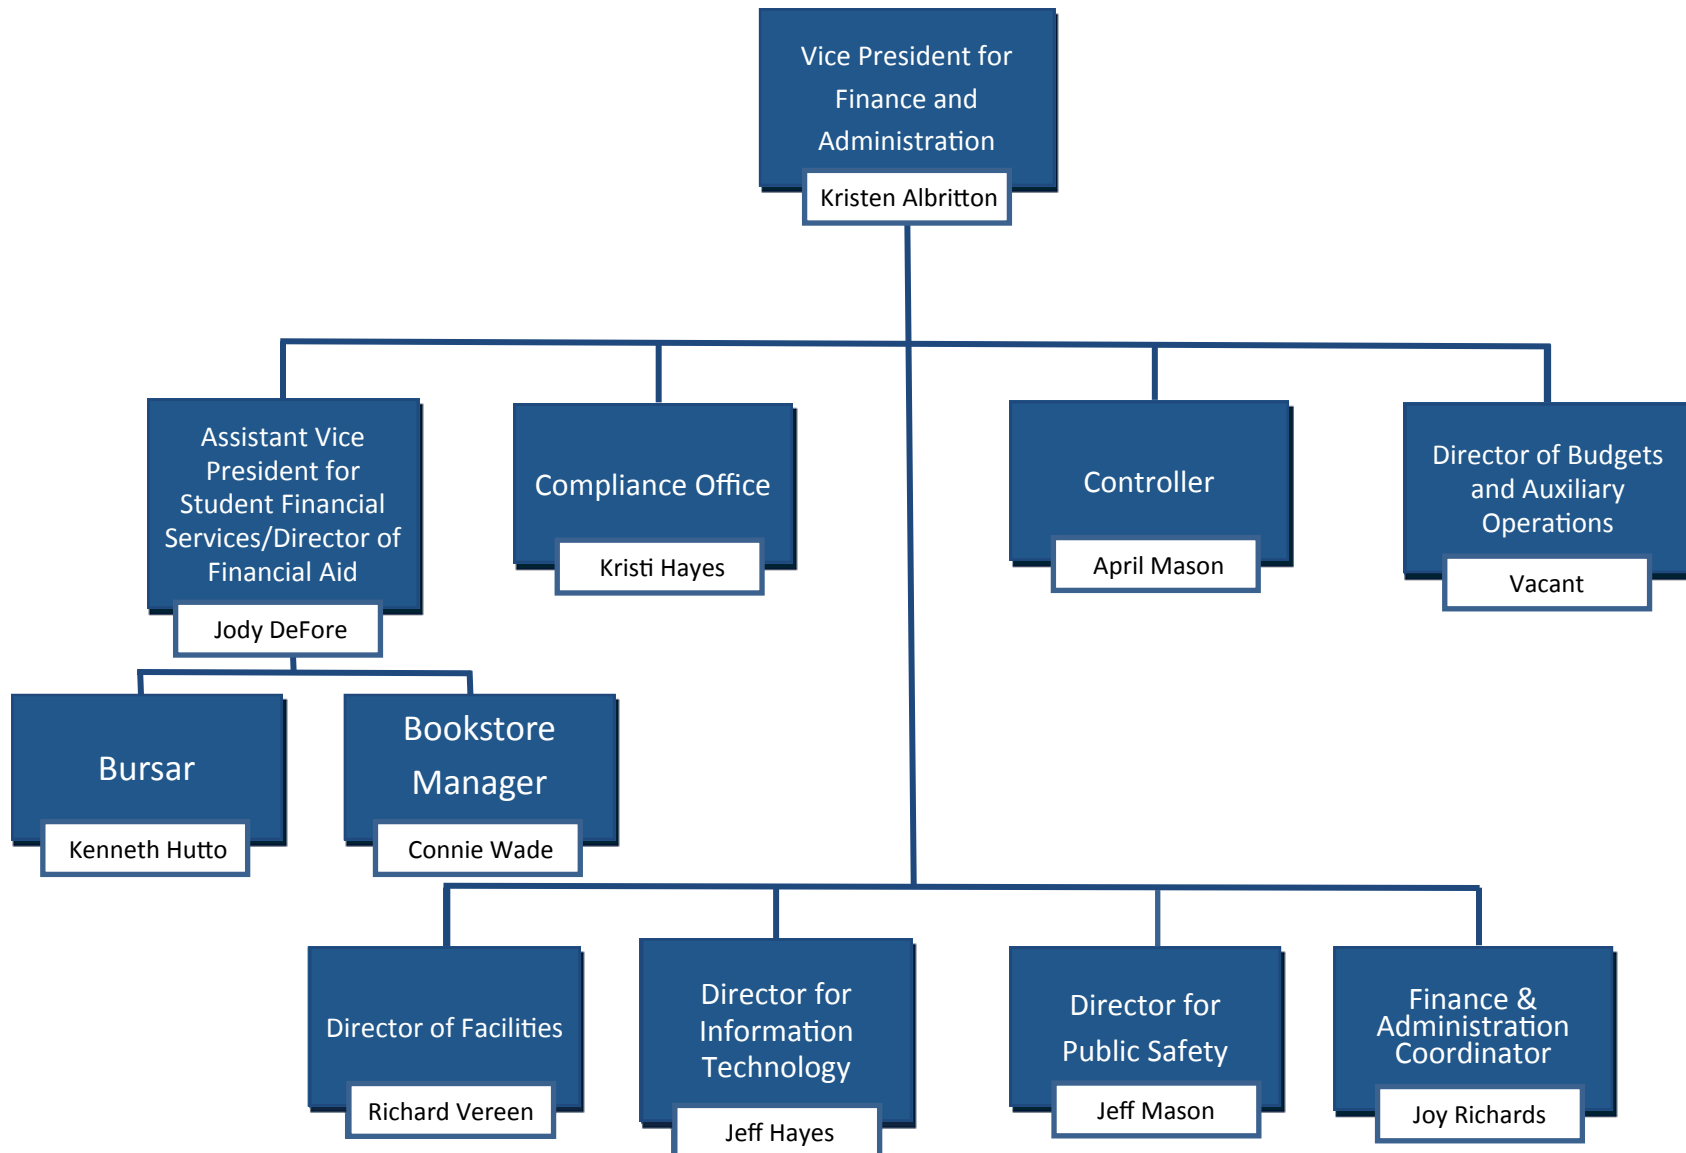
Vice President for Finance and Administration
Kristen Albritton

Assistant Vice President for Student Financial Services/Director of Financial Aid
Jody DeFore

Compliance Office
Kristi Hayes

Controller
April Mason

Director of Budgets and Auxiliary Operations
Vacant

Bursar
Kenneth Hutto

Bookstore Manager
Connie Wade

Director of Facilities
Richard Vereen

Director for Information Technology
Jeff Hayes

Director for Public Safety
Jeff Mason

Finance & Administration Coordinator
Joy Richards